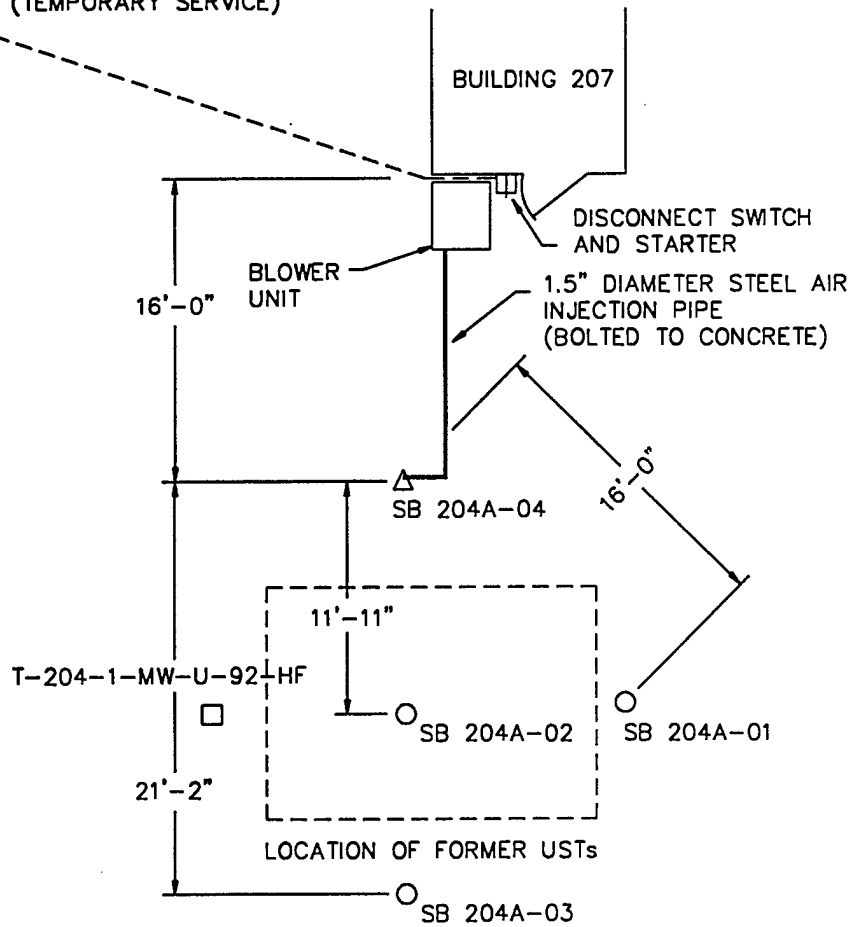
(TEMPORARY SERVICE)

BUILDING 207

DISCONNECT SWITCH AND STARTER

BLOWER UNIT

1.5" DIAMETER STEEL AIR INJECTION PIPE (BOLTED TO CONCRETE)

16'–0"

16'–0"

SB 204A–04

11'–11"

T–204–1–MW–U–92–HF

SB 204A–02

SB 204A–01

21'–2"

LOCATION OF FORMER USTs

SB 204A–03